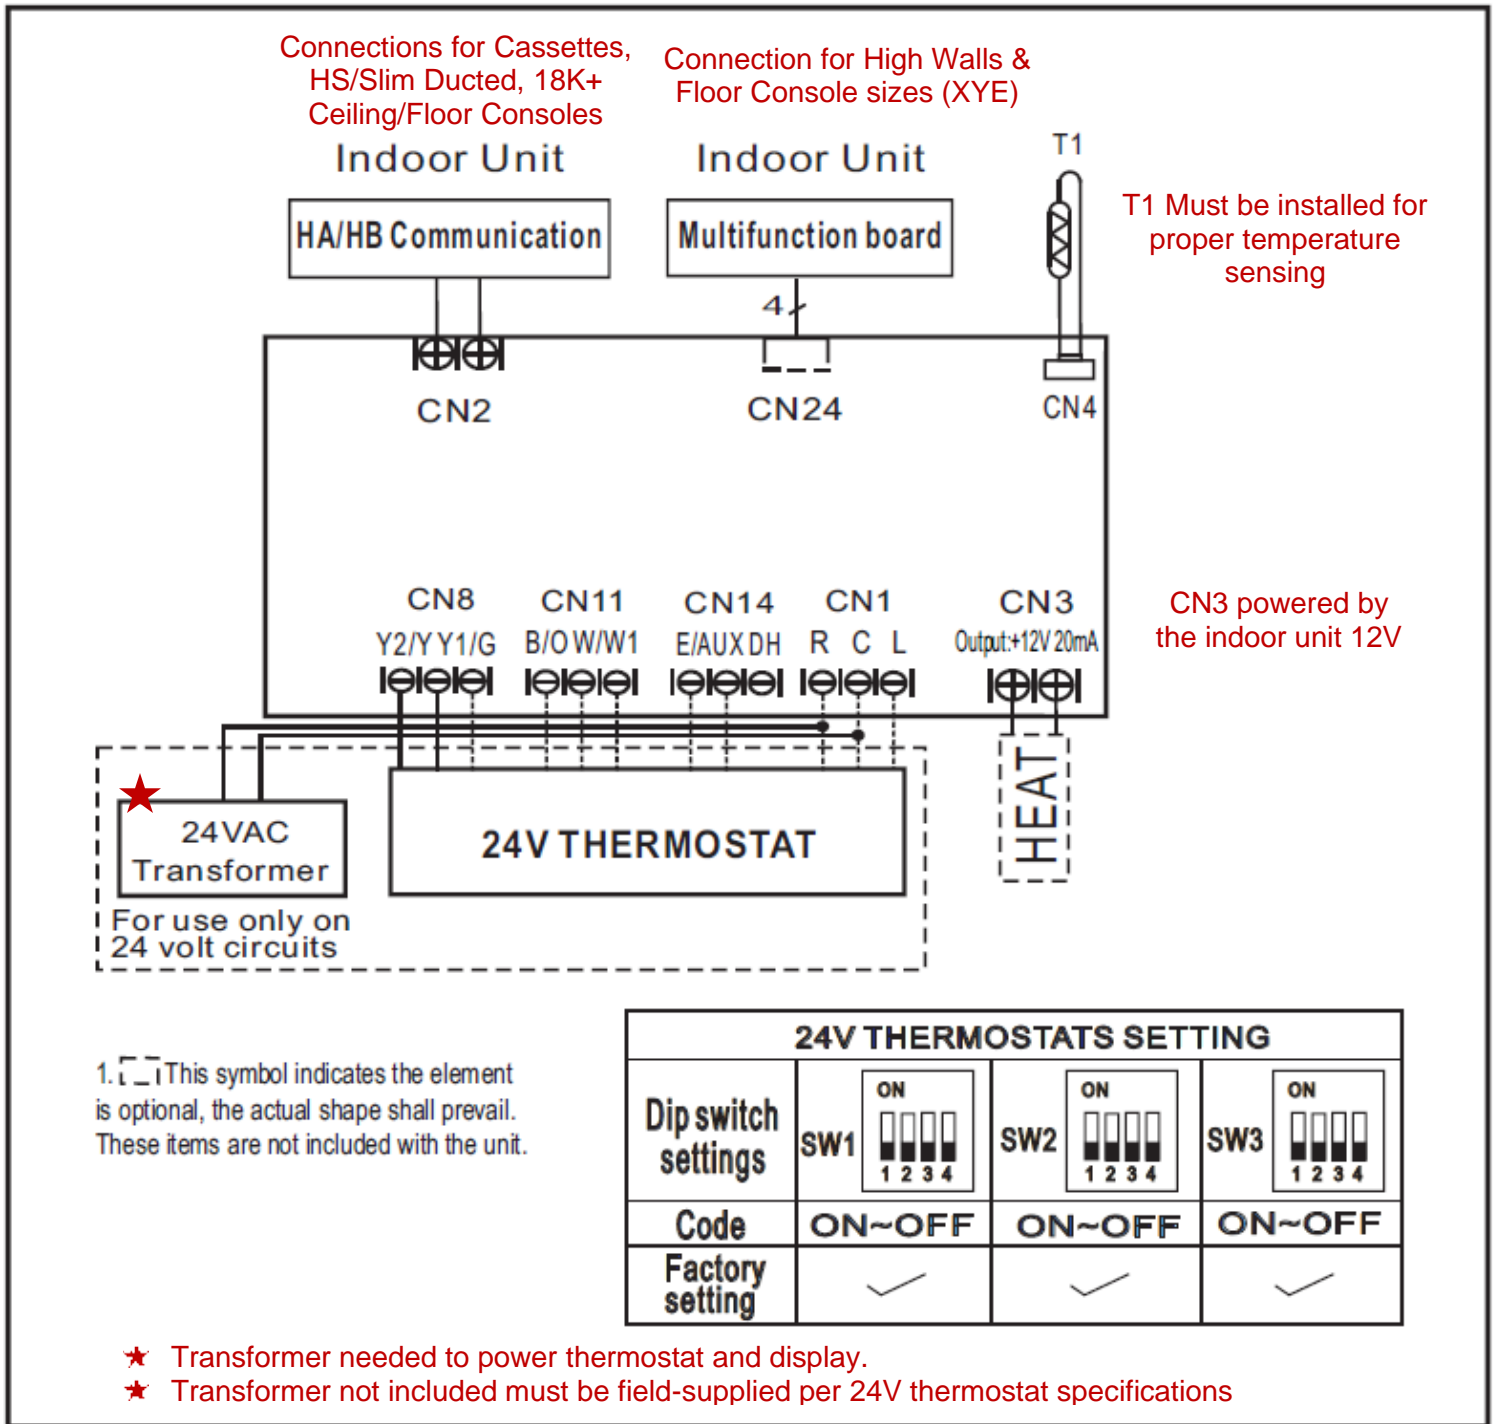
Connections for Cassettes, HS/Slim Ducted, 18K+ Ceiling/Floor Consoles

Indoor Unit

HA/HB Communication

Connection for High Walls & Floor Console sizes (XYE)

Indoor Unit

Multifunction board

T1

T1 Must be installed for proper temperature sensing

4

CN2

CN24

CN4

CN8
Y2/Y Y1/G

CN11
B/O W/W1

CN14
E/AUX DH

CN1
R C L

CN3
Output:+12V 20mA

CN3 powered by the indoor unit 12V

HEAT

24VAC Transformer

For use only on 24 volt circuits

24V THERMOSTAT

1. This symbol indicates the element is optional, the actual shape shall prevail. These items are not included with the unit.

| 24V THERMOSTATS SETTING | | | |
|---|---|---|---|
| Dip switch settings | SW1 ON 1 2 3 4 | SW2 ON 1 2 3 4 | SW3 ON 1 2 3 4 |
| Code | ON~OFF | ON~OFF | ON~OFF |
| Factory setting | ✓ | ✓ | ✓ |

★ Transformer needed to power thermostat and display.
★ Transformer not included must be field-supplied per 24V thermostat specifications